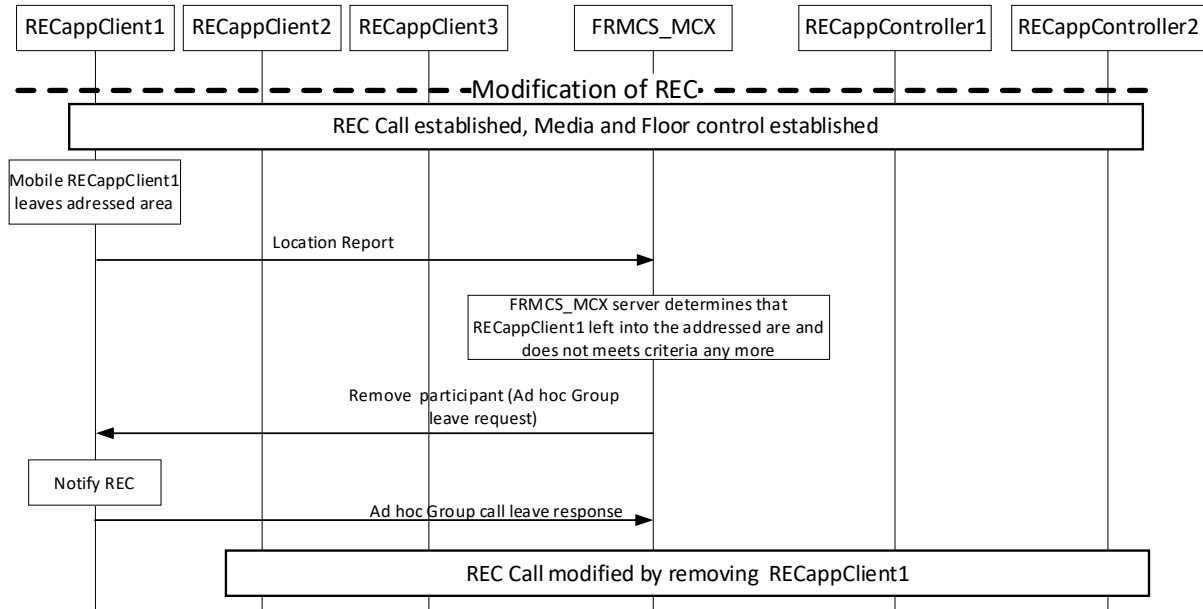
RECappClient1

RECappClient2

RECappClient3

FRMCS_MCX

RECappController1

RECappController2

Modification of REC

REC Call established, Media and Floor control established

Mobile RECappClient1 leaves adressed area

Location Report

FRMCS_MCX server determines that RECappClient1 left into the addressed are and does not meets criteria any more

Remove participant (Ad hoc Group leave request)

Notify REC

Ad hoc Group call leave response

REC Call modified by removing RECappClient1